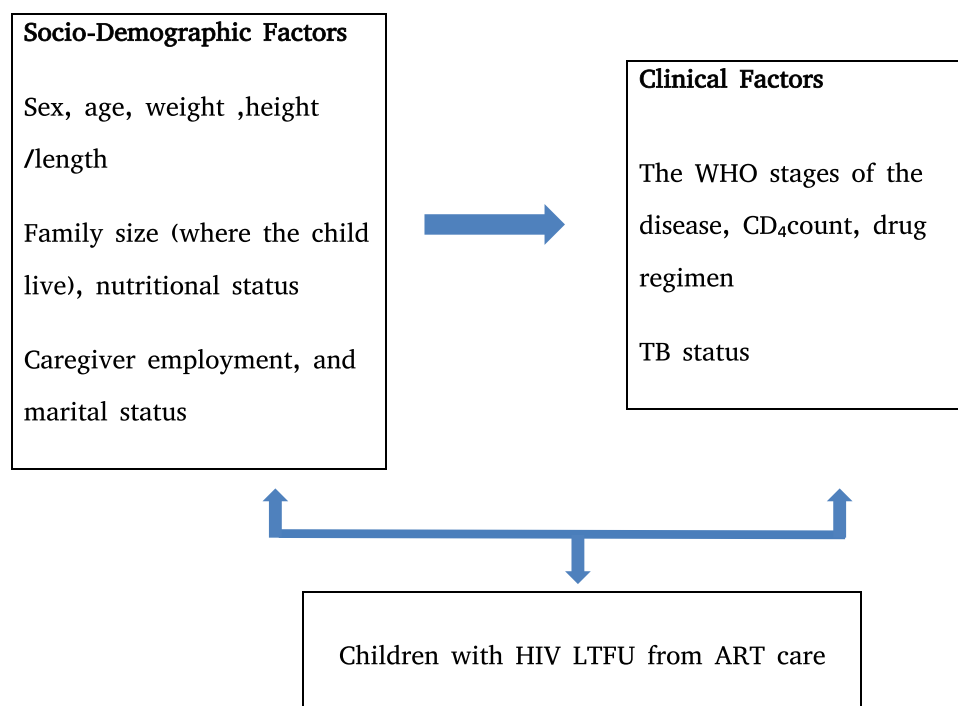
**Socio-Demographic Factors**

Sex, age, weight ,height /length

Family size (where the child live), nutritional status

Caregiver employment, and marital status

**Clinical Factors**

The WHO stages of the disease, $CD_4$count, drug regimen

TB status

Children with HIV LTFU from ART care